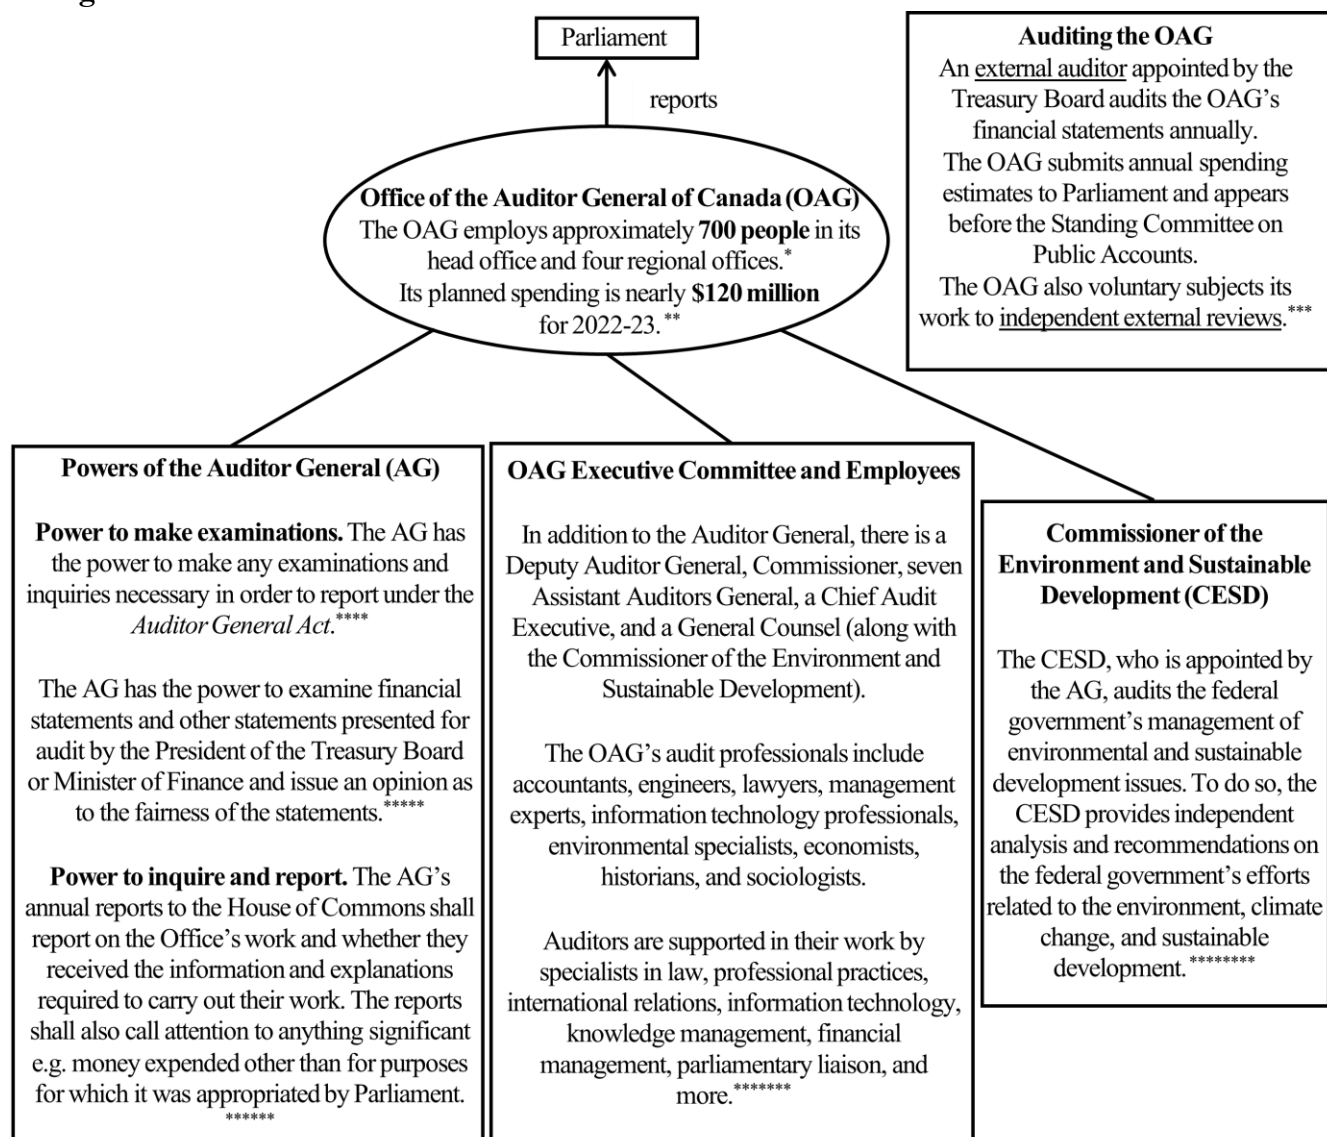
Parliament

reports

**Office of the Auditor General of Canada (OAG)**
The OAG employs approximately **700 people** in its head office and four regional offices.$^{*}$
Its planned spending is nearly **$120 million** for 2022-23.$^{**}$

**Auditing the OAG**
An external auditor appointed by the Treasury Board audits the OAG's financial statements annually.
The OAG submits annual spending estimates to Parliament and appears before the Standing Committee on Public Accounts.
The OAG also voluntary subjects its work to independent external reviews.$^{***}$

**Powers of the Auditor General (AG)**

**Power to make examinations.** The AG has the power to make any examinations and inquiries necessary in order to report under the *Auditor General Act*.$^{****}$

The AG has the power to examine financial statements and other statements presented for audit by the President of the Treasury Board or Minister of Finance and issue an opinion as to the fairness of the statements.$^{*****}$

**Power to inquire and report.** The AG's annual reports to the House of Commons shall report on the Office's work and whether they received the information and explanations required to carry out their work. The reports shall also call attention to anything significant e.g. money expended other than for purposes for which it was appropriated by Parliament. $^{******}$

**OAG Executive Committee and Employees**

In addition to the Auditor General, there is a Deputy Auditor General, Commissioner, seven Assistant Auditors General, a Chief Audit Executive, and a General Counsel (along with the Commissioner of the Environment and Sustainable Development).

The OAG's audit professionals include accountants, engineers, lawyers, management experts, information technology professionals, environmental specialists, economists, historians, and sociologists.

Auditors are supported in their work by specialists in law, professional practices, international relations, information technology, knowledge management, financial management, parliamentary liaison, and more.$^{*******}$

**Commissioner of the Environment and Sustainable Development (CESD)**

The CESD, who is appointed by the AG, audits the federal government's management of environmental and sustainable development issues. To do so, the CESD provides independent analysis and recommendations on the federal government's efforts related to the environment, climate change, and sustainable development.$^{********}$